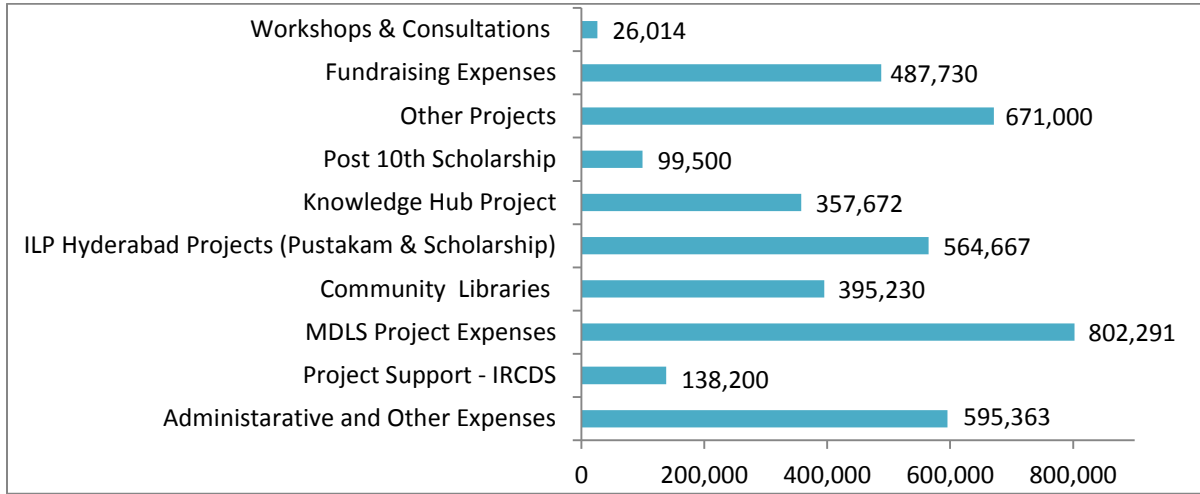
Workshops & Consultations 26,014
Fundraising Expenses 487,730
Other Projects 671,000
Post 10th Scholarship 99,500
Knowledge Hub Project 357,672
ILP Hyderabad Projects (Pustakam & Scholarship) 564,667
Community Libraries 395,230
MDLS Project Expenses 802,291
Project Support - IRCDS 138,200
Administarative and Other Expenses 595,363

0 200,000 400,000 600,000 800,000